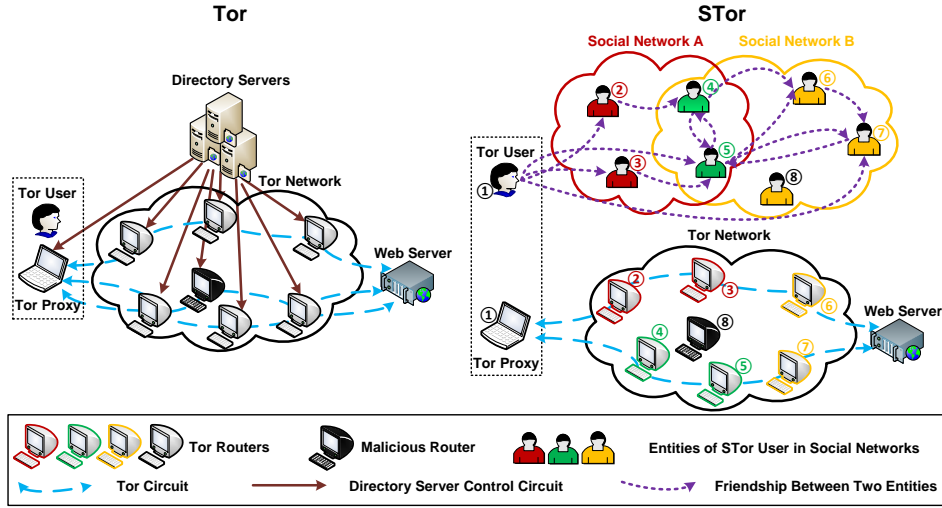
Tor

Directory Servers

Tor Network

Tor User

Tor Proxy

Web Server

STor

Social Network A

Social Network B

②

④

⑥

⑦

Tor User

①

③

⑤

⑧

Tor Network

②

③

⑥

①

⑧

Web Server

④

⑦

⑤

Tor Proxy

Tor Routers

Malicious Router

Entities of STor User in Social Networks

Tor Circuit

Directory Server Control Circuit

Friendship Between Two Entities